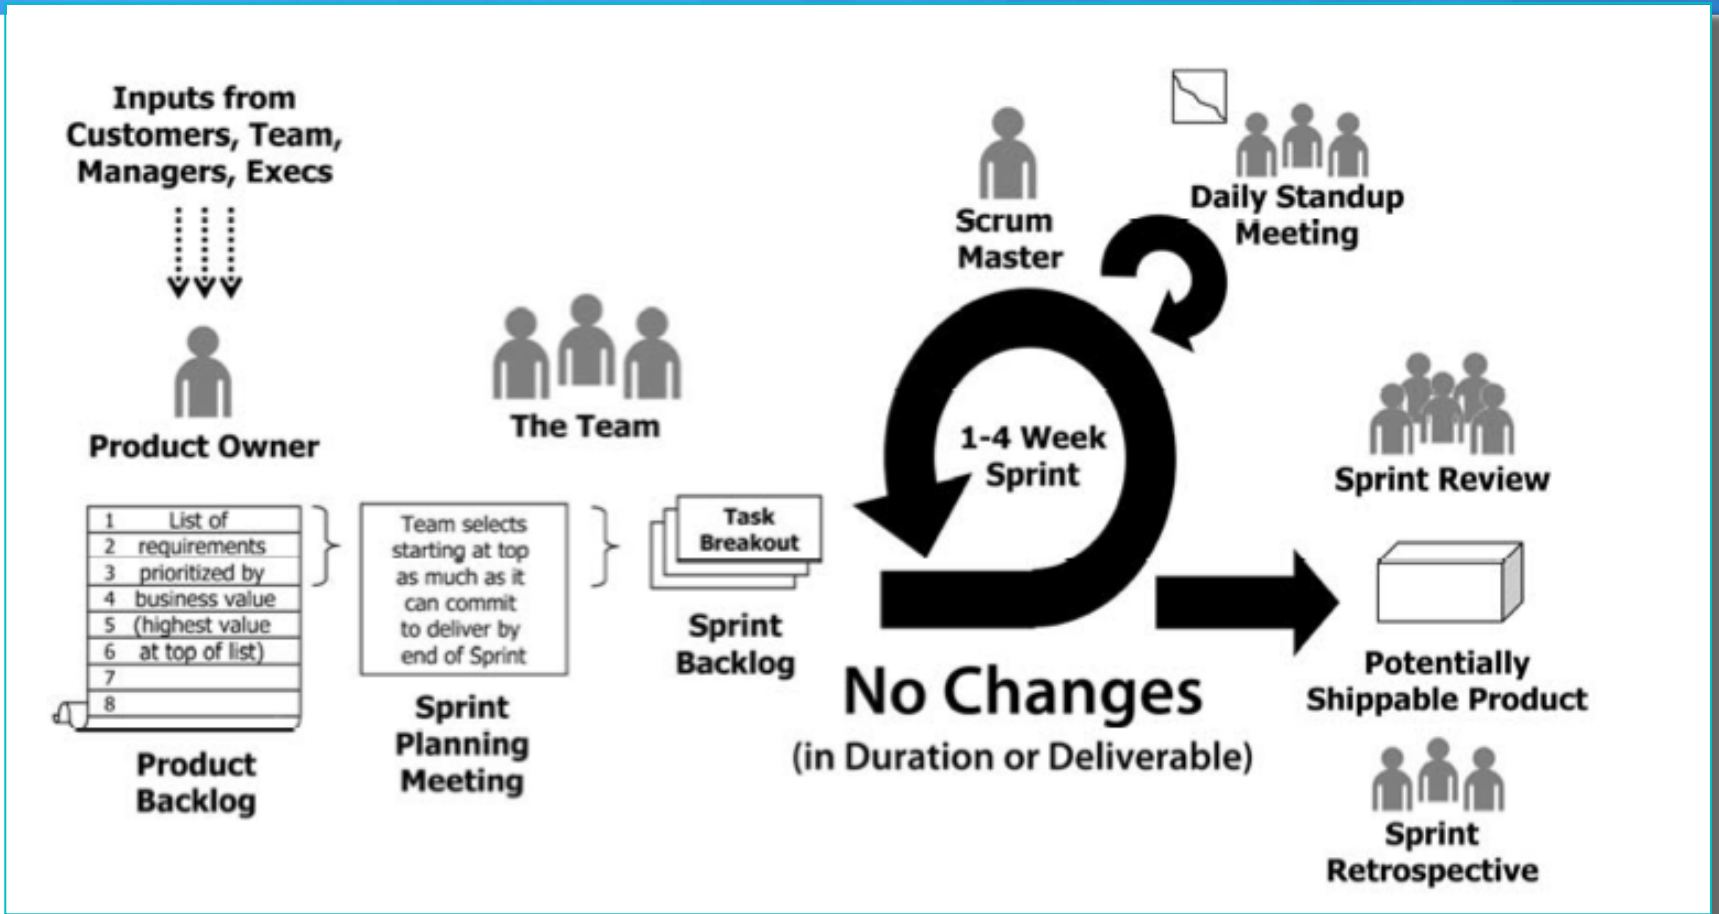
Inputs from Customers, Team, Managers, Execs

Product Owner

| 1 | List of |
|---|---|
| 2 | requirements |
| 3 | prioritized by |
| 4 | business value |
| 5 | (highest value |
| 6 | at top of list) |
| 7 | |
| 8 | |

Product Backlog

The Team

Team selects starting at top as much as it can commit to deliver by end of Sprint

Sprint Planning Meeting

Task Breakout

Sprint Backlog

Scrum Master

Daily Standup Meeting

1-4 Week Sprint

No Changes
(in Duration or Deliverable)

Sprint Review

Potentially Shippable Product

Sprint Retrospective